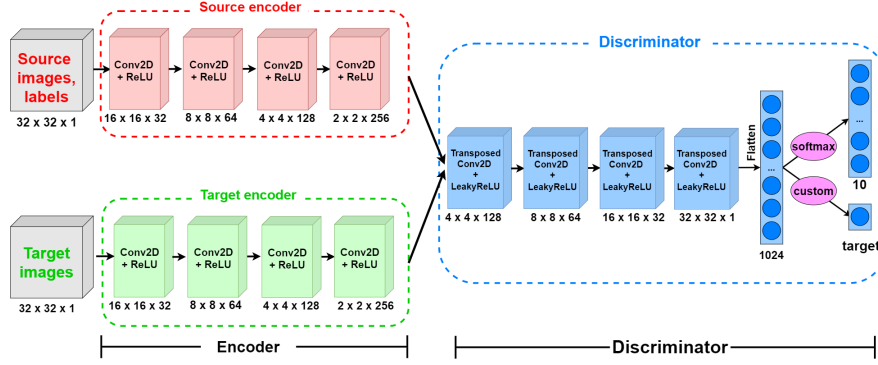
Source encoder

Source images, labels

32 x 32 x 1

Conv2D + ReLU

16 x 16 x 32

Conv2D + ReLU

8 x 8 x 64

Conv2D + ReLU

4 x 4 x 128

Conv2D + ReLU

2 x 2 x 256

Target encoder

Target images

32 x 32 x 1

Conv2D + ReLU

16 x 16 x 32

Conv2D + ReLU

8 x 8 x 64

Conv2D + ReLU

4 x 4 x 128

Conv2D + ReLU

2 x 2 x 256

Encoder

Discriminator

Transposed Conv2D + LeakyReLU

4 x 4 x 128

Transposed Conv2D + LeakyReLU

8 x 8 x 64

Transposed Conv2D + LeakyReLU

16 x 16 x 32

Transposed Conv2D + LeakyReLU

32 x 32 x 1

Flatten

...

1024

softmax

custom

...

10

target

Discriminator